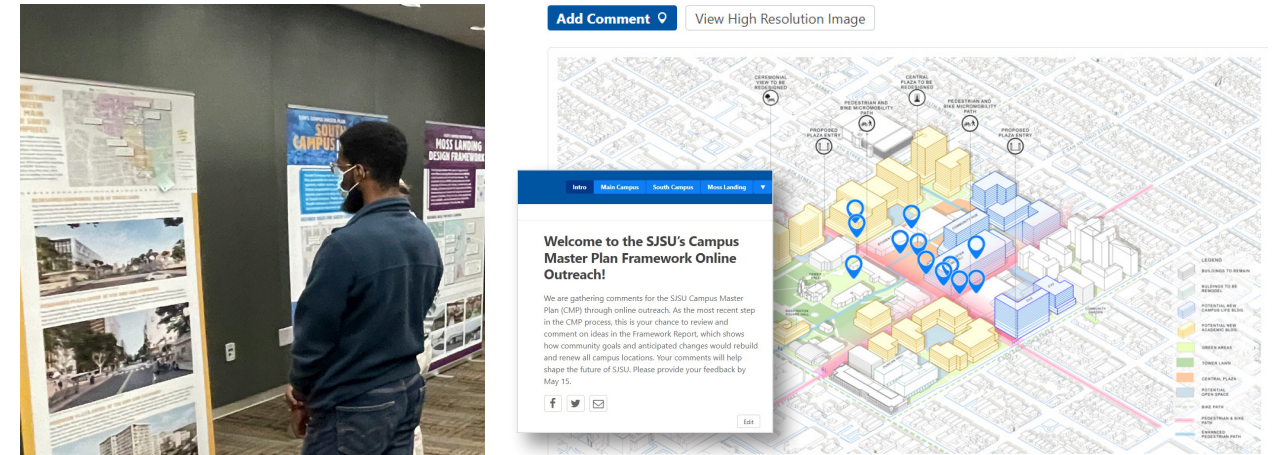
SOUTH CAMPUS

MOSS LANDING DESIGN FRAMEWORK

Add Comment

View High Resolution Image

CEREMONIAL VIEW TO BE REDESIGNED

PEDESTRIAN AND BIKE MICROMOBILITY PATH

CENTRAL PLAZA TO BE REDESIGNED

PEDESTRIAN AND BIKE MICROMOBILITY PATH

PROPOSED PLAZA ENTRY

PROPOSED PLAZA ENTRY

Intro | Main Campus | South Campus | Moss Landing

Welcome to the SJSU's Campus Master Plan Framework Online Outreach!

We are gathering comments for the SJSU Campus Master Plan (CMP) through online outreach. As the most recent step in the CMP process, this is your chance to review and comment on ideas in the Framework Report, which shows how community goals and anticipated changes would rebuild and renew all campus locations. Your comments will help shape the future of SJSU. Please provide your feedback by May 15.

Edit

LEGEND

BUILDINGS TO REMAIN

BUILDINGS TO BE REMODEL

POTENTIAL NEW CAMPUS LIFE BLDG

POTENTIAL NEW ACADEMIC BLDG

GREEN AREAS

TOWER LAWN

CENTRAL PLAZA

POTENTIAL OPEN SPACE

BIKE PATH

PEDESTRIAN & BIKE PATH

ENHANCED PEDESTRIAN PATH